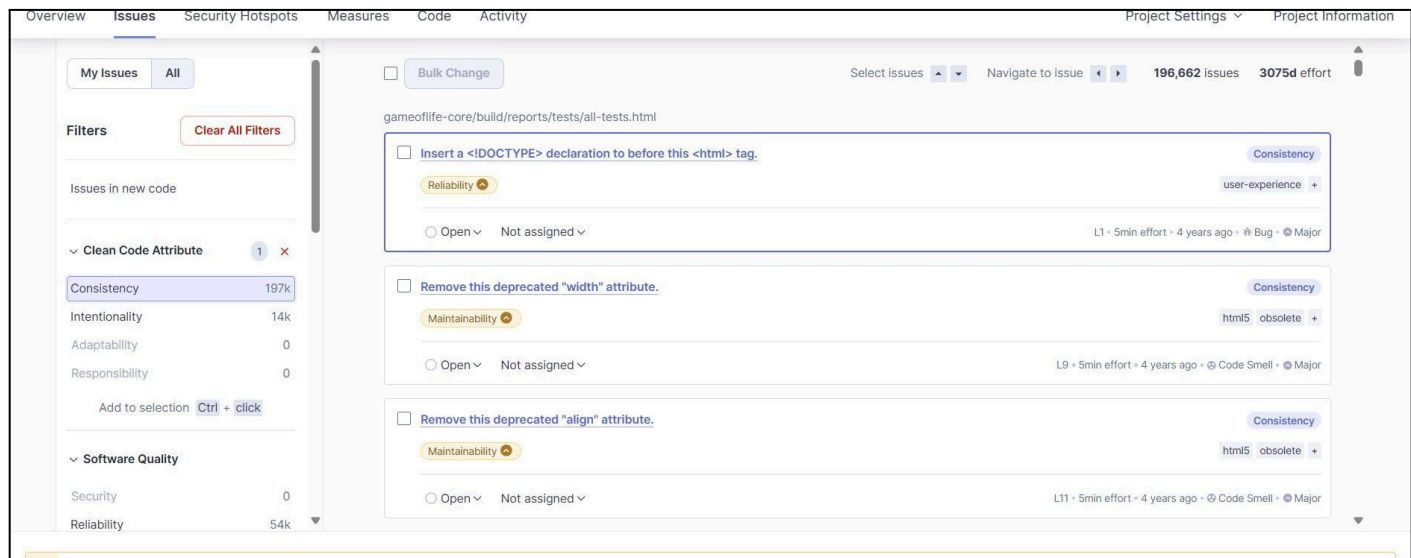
Overview Issues Security Hotspots Measures Code Activity Project Settings Project Information

My Issues All

Filters Clear All Filters

Issues in new code

Clean Code Attribute 1 ×

Consistency 197k
Intentionality 14k
Adaptability 0
Responsibility 0

Add to selection Ctrl + click

Software Quality

Security 0
Reliability 54k

Bulk Change

Select issues Navigate to issue 196,662 issues 3075d effort

gameoflife-core/build/reports/tests/all-tests.html

Insert a <!DOCTYPE> declaration to before this <html> tag.
Consistency
Reliability
user-experience +
Open Not assigned
L1 • 5min effort • 4 years ago • Bug • Major

Remove this deprecated "width" attribute.
Consistency
Maintainability
html5 obsolete +
Open Not assigned
L9 • 5min effort • 4 years ago • Code Smell • Major

Remove this deprecated "align" attribute.
Consistency
Maintainability
html5 obsolete +
Open Not assigned
L11 • 5min effort • 4 years ago • Code Smell • Major